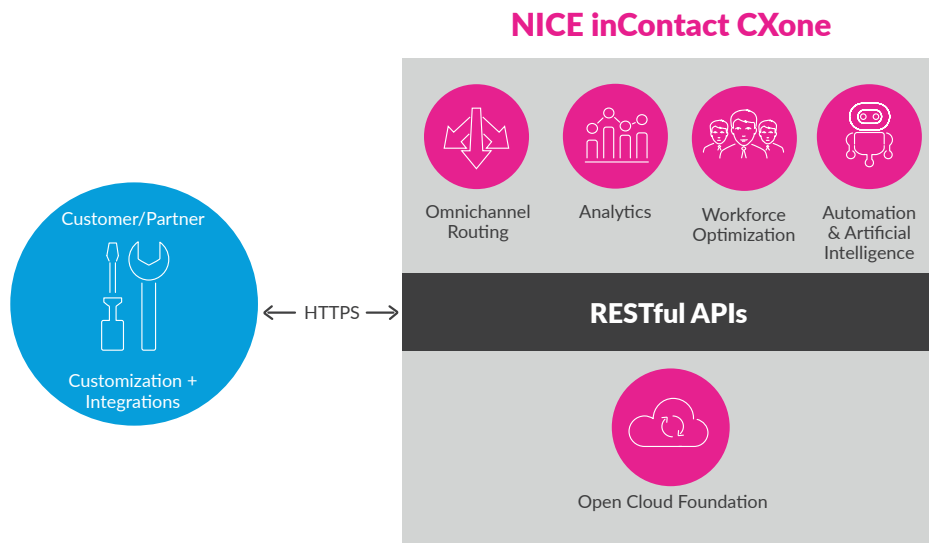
NICE inContact CXone

Customer/Partner

Customization + Integrations

HTTPS

Omnichannel Routing

Analytics

Workforce Optimization

Automation & Artificial Intelligence

RESTful APIs

Open Cloud Foundation